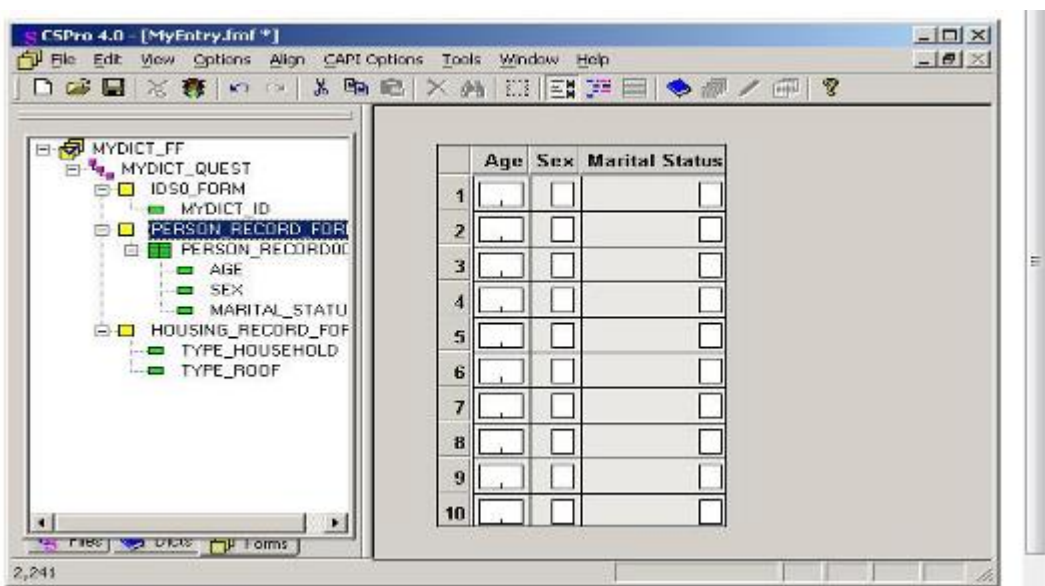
CSPro 4.0 - [MyEntry.fmf *]

File Edit View Options Align CAPI Options Tools Window Help

MYDICT_FF
MYDICT_QUEST
IDS0_FORM
MYDICT_ID
PERSON_RECORD_FOR
PERSON_RECORD00
AGE
SEX
MARITAL_STATU
HOUSING_RECORD_FOF
TYPE_HOUSEHOLD
TYPE_ROOF

| | Age | Sex | Marital Status |
|---|---|---|---|
| 1 | | | |
| 2 | | | |
| 3 | | | |
| 4 | | | |
| 5 | | | |
| 6 | | | |
| 7 | | | |
| 8 | | | |
| 9 | | | |
| 10 | | | |

Files Dicts Forms

2,241